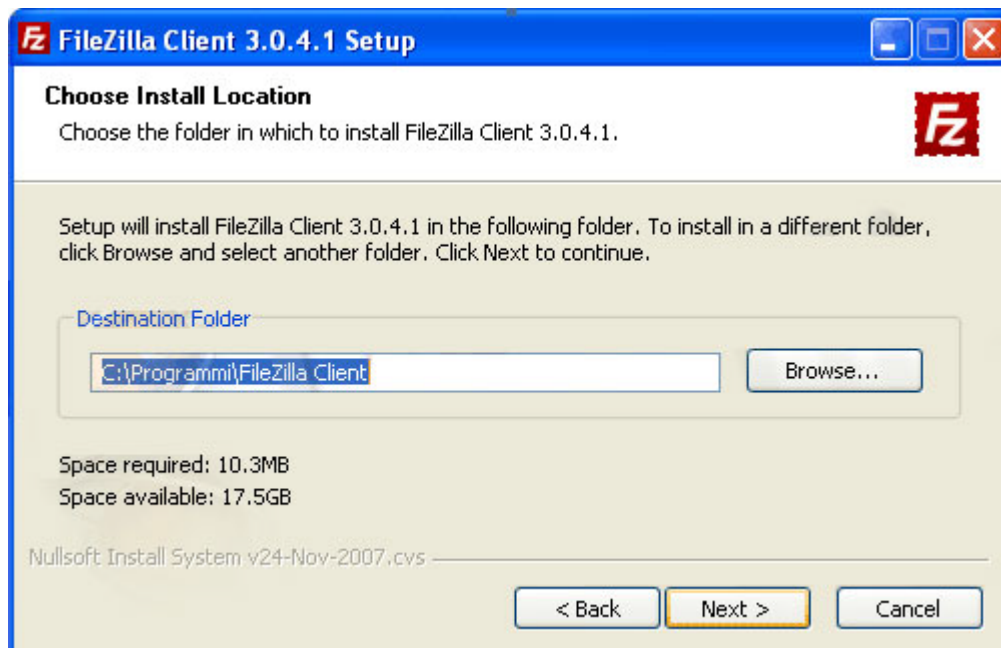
FileZilla Client 3.0.4.1 Setup

Choose Install Location

Choose the folder in which to install FileZilla Client 3.0.4.1.

Setup will install FileZilla Client 3.0.4.1 in the following folder. To install in a different folder, click Browse and select another folder. Click Next to continue.

Destination Folder

C:\Programmi\FileZilla Client

Browse...

Space required: 10.3MB
Space available: 17.5GB

Nullsoft Install System v24-Nov-2007.cvs

< Back

Next >

Cancel